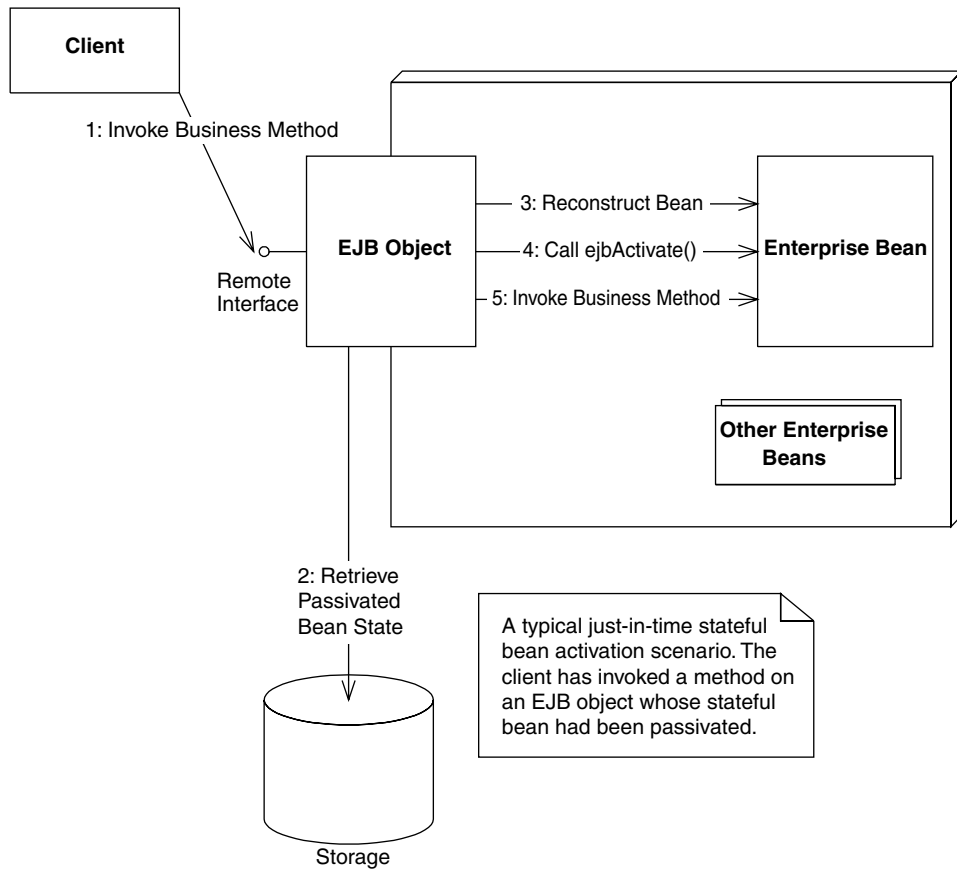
Client

1: Invoke Business Method

Remote Interface

EJB Object

3: Reconstruct Bean

4: Call ejbActivate()

5: Invoke Business Method

Enterprise Bean

Other Enterprise Beans

2: Retrieve Passivated Bean State

A typical just-in-time stateful bean activation scenario. The client has invoked a method on an EJB object whose stateful bean had been passivated.

Storage